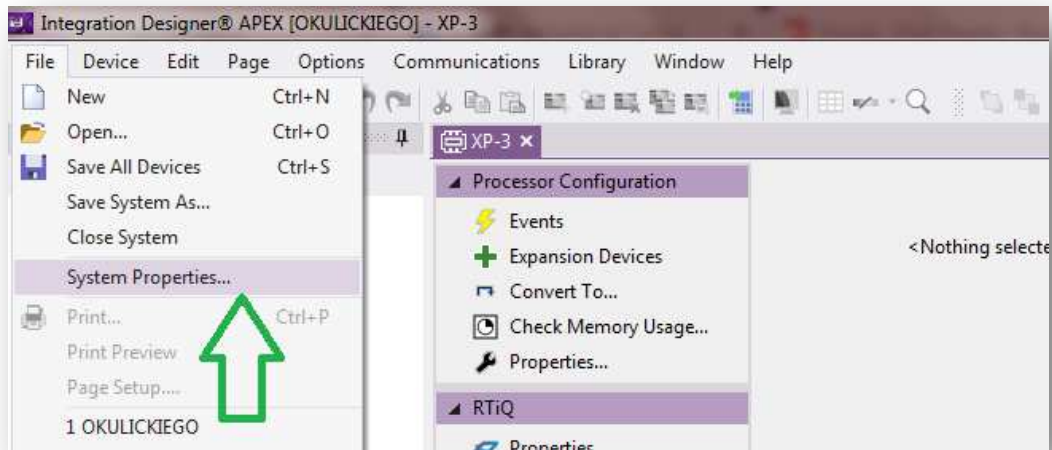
Integration Designer® APEX [OKULICKIEGO] - XP-3

File Device Edit Page Options Communications Library Window Help

New Ctrl+N
Open... Ctrl+O
Save All Devices Ctrl+S
Save System As...
Close System
System Properties...
Print... Ctrl+P
Print Preview
Page Setup....
1 OKULICKIEGO

XP-3 ×

Processor Configuration
Events
Expansion Devices
Convert To...
Check Memory Usage...
Properties...

RTiQ
Properties

<Nothing selecte